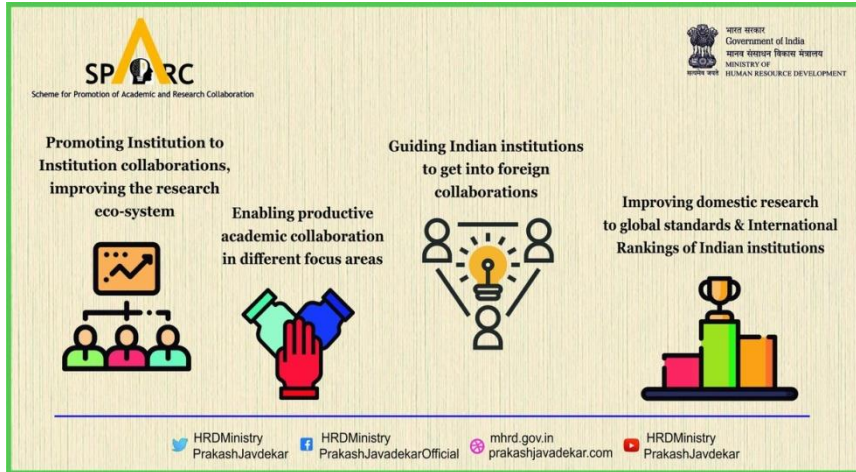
SPARC
Scheme for Promotion of Academic and Research Collaboration

भारत सरकार
Government of India
मानव संसाधन विकास मंत्रालय
MINISTRY OF
HUMAN RESOURCE DEVELOPMENT
सत्यमेव जयते

Promoting Institution to Institution collaborations, improving the research eco-system

Enabling productive academic collaboration in different focus areas

Guiding Indian institutions to get into foreign collaborations

Improving domestic research to global standards & International Rankings of Indian institutions

HRDMinistry
PrakashJavdekar

HRDMinistry
PrakashJavadekarOfficial

mhrd.gov.in
prakashjavadekar.com

HRDMinistry
PrakashJavdekar